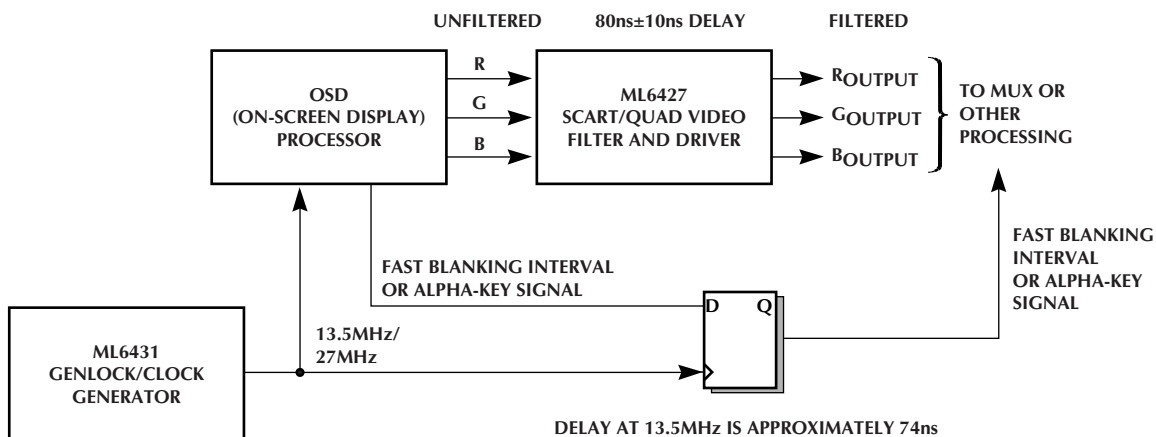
UNFILTERED

80ns±10ns DELAY

FILTERED

OSD (ON-SCREEN DISPLAY) PROCESSOR

R

G

B

ML6427 SCART/QUAD VIDEO FILTER AND DRIVER

$R_{OUTPUT}$

$G_{OUTPUT}$

$B_{OUTPUT}$

TO MUX OR OTHER PROCESSING

FAST BLANKING INTERVAL OR ALPHA-KEY SIGNAL

FAST BLANKING INTERVAL OR ALPHA-KEY SIGNAL

D

Q

13.5MHz/ 27MHz

ML6431 GENLOCK/CLOCK GENERATOR

DELAY AT 13.5MHz IS APPROXIMATELY 74ns